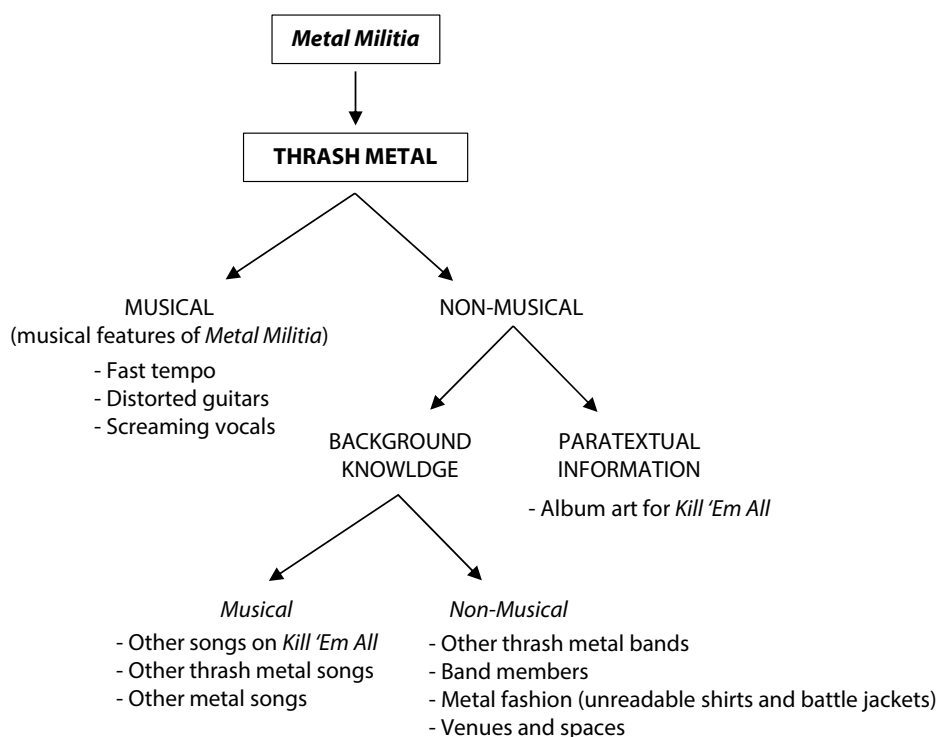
Metal Militia

THRASH METAL

MUSICAL
(musical features of Metal Militia)
- Fast tempo
- Distorted guitars
- Screaming vocals

NON-MUSICAL

BACKGROUND KNOWLDGE

PARATEXTUAL INFORMATION
- Album art for Kill 'Em All

Musical
- Other songs on Kill 'Em All
- Other thrash metal songs
- Other metal songs

Non-Musical
- Other thrash metal bands
- Band members
- Metal fashion (unreadable shirts and battle jackets)
- Venues and spaces